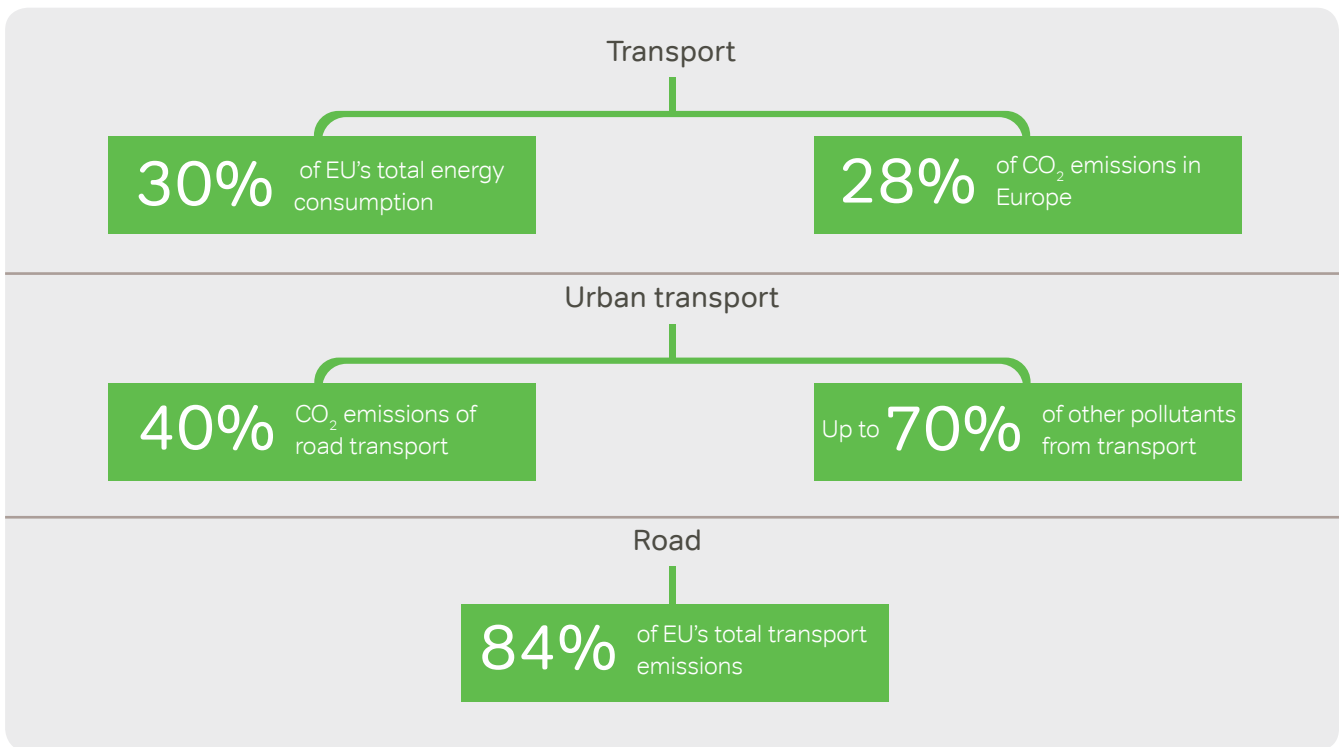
Transport

30% of EU’s total energy consumption

28% of $CO_2$ emissions in Europe

Urban transport

40% $CO_2$ emissions of road transport

Up to 70% of other pollutants from transport

Road

84% of EU’s total transport emissions